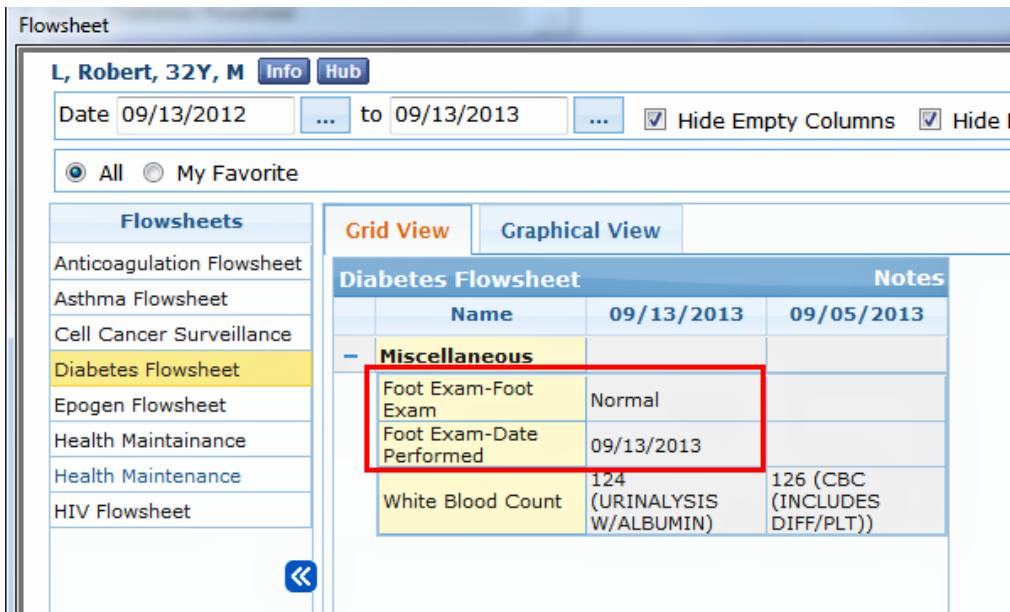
Flowsheet

L, Robert, 32Y, M Info Hub

Date 09/13/2012 ... to 09/13/2013 ... Hide Empty Columns Hide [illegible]

All My Favorite

Flowsheets
Anticoagulation Flowsheet
Asthma Flowsheet
Cell Cancer Surveillance
Diabetes Flowsheet
Epogen Flowsheet
Health Maintainance
Health Maintenance
HIV Flowsheet

Grid View Graphical View

Diabetes Flowsheet Notes

| | Name | 09/13/2013 | 09/05/2013 |
|---|---|---|---|
| − | Miscellaneous | | |
| | Foot Exam-Foot Exam | Normal | |
| | Foot Exam-Date Performed | 09/13/2013 | |
| | White Blood Count | 124 (URINALYSIS W/ALBUMIN) | 126 (CBC (INCLUDES DIFF/PLT)) |